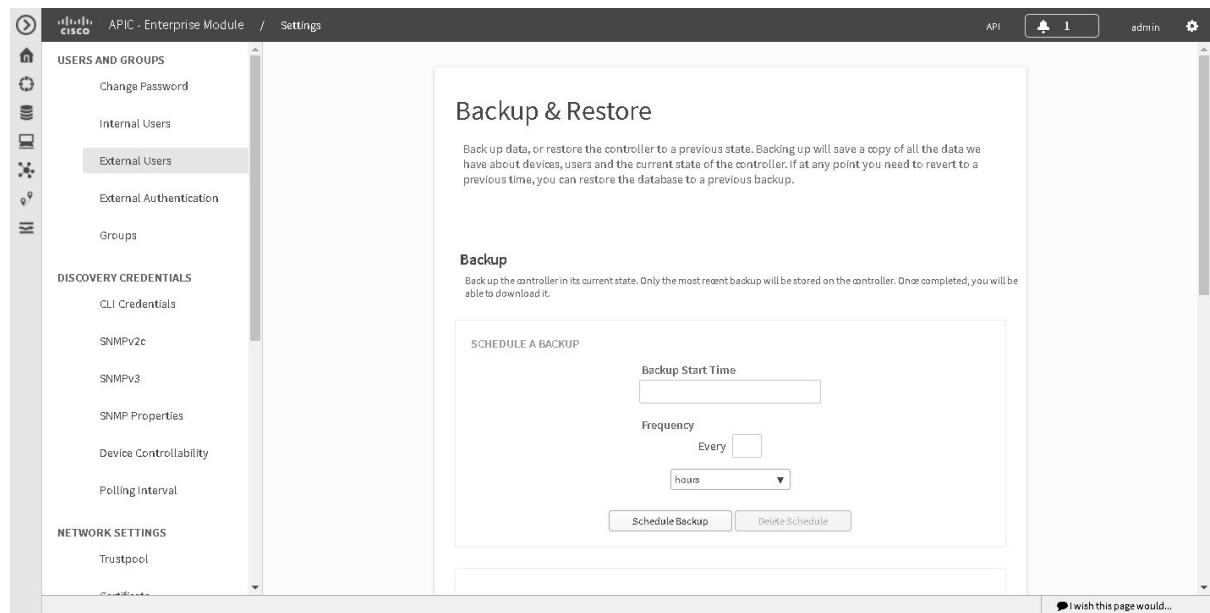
cisco APIC - Enterprise Module / Settings

API 1 admin

USERS AND GROUPS
Change Password
Internal Users
External Users
External Authentication
Groups

DISCOVERY CREDENTIALS
CLI Credentials
SNMPv2c
SNMPv3
SNMP Properties
Device Controllability
Polling Interval

NETWORK SETTINGS
Trustpool
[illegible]

Backup & Restore

Back up data, or restore the controller to a previous state. Backing up will save a copy of all the data we have about devices, users and the current state of the controller. If at any point you need to revert to a previous time, you can restore the database to a previous backup.

Backup

Back up the controller in its current state. Only the most recent backup will be stored on the controller. Once completed, you will be able to download it.

SCHEDULE A BACKUP

Backup Start Time

Frequency
Every

hours

Schedule Backup Delete Schedule

I wish this page would...